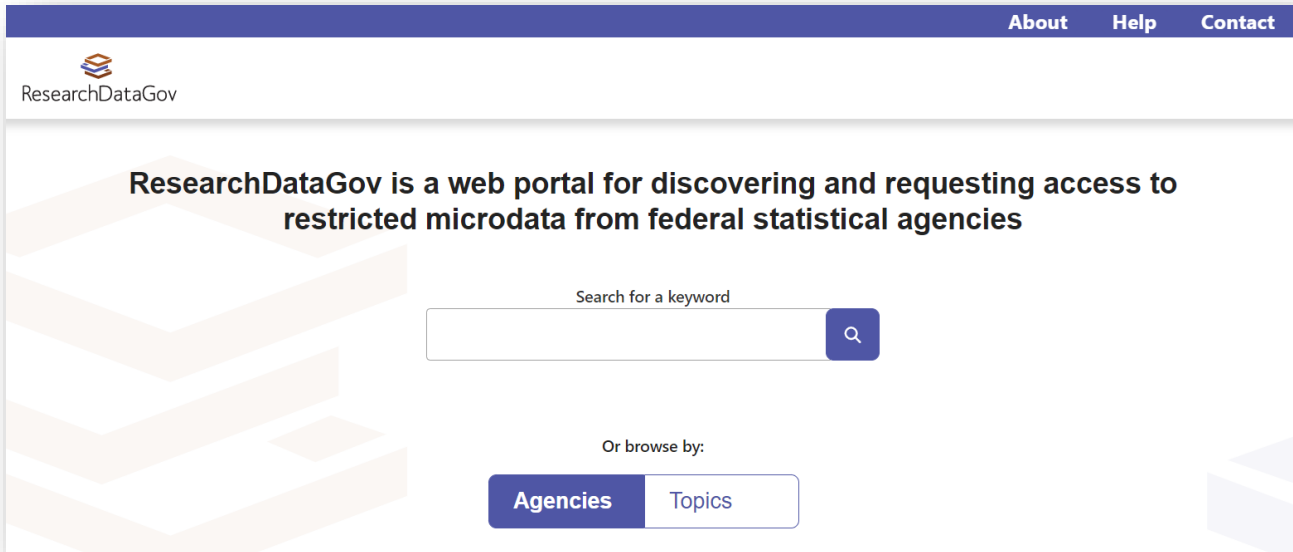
About Help Contact

ResearchDataGov

ResearchDataGov is a web portal for discovering and requesting access to restricted microdata from federal statistical agencies

Search for a keyword

Or browse by:

Agencies Topics